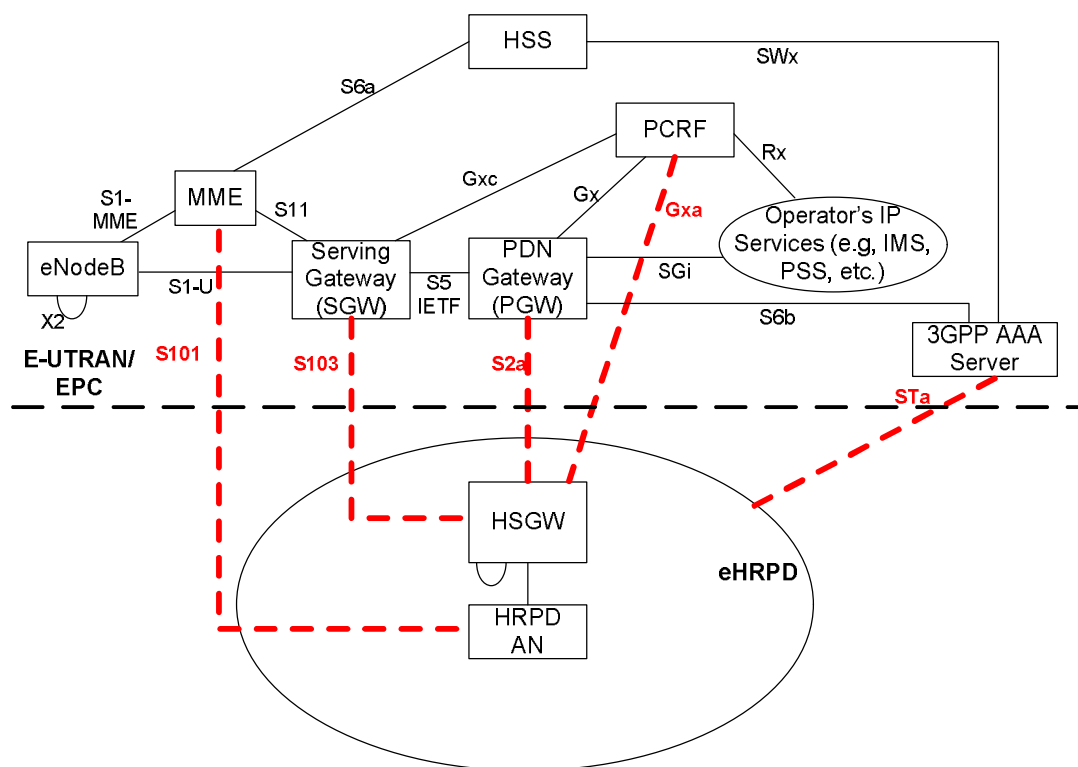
HSS

SWx

S6a

PCRF

Rx

MME

S1-MME

S11

Gxc

Gx

Gxa

Operator's IP Services (e.g, IMS, PSS, etc.)

eNodeB

S1-U

Serving Gateway (SGW)

S5 IETF

PDN Gateway (PGW)

SGi

S6b

X2

3GPP AAA Server

S101

S103

S2a

E-UTRAN/ EPC

STa

HSGW

eHRPD

HRPD AN